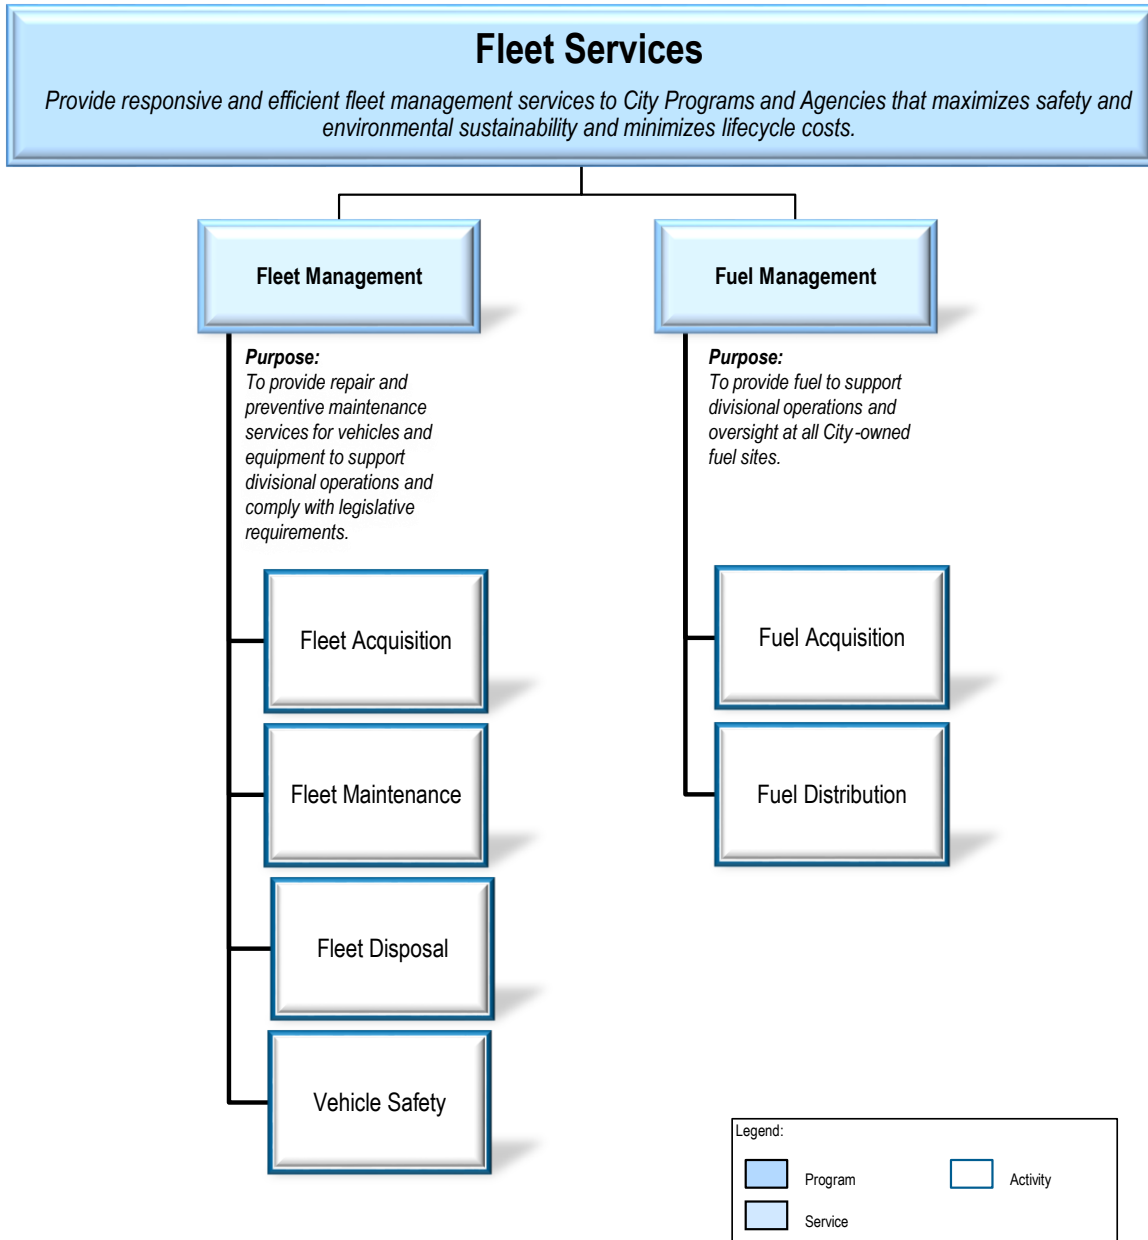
Fleet Services

Provide responsive and efficient fleet management services to City Programs and Agencies that maximizes safety and environmental sustainability and minimizes lifecycle costs.

Fleet Management

Purpose:
To provide repair and preventive maintenance services for vehicles and equipment to support divisional operations and comply with legislative requirements.

Fleet Acquisition

Fleet Maintenance

Fleet Disposal

Vehicle Safety

Fuel Management

Purpose:
To provide fuel to support divisional operations and oversight at all City-owned fuel sites.

Fuel Acquisition

Fuel Distribution

Legend:
Program
Activity
Service